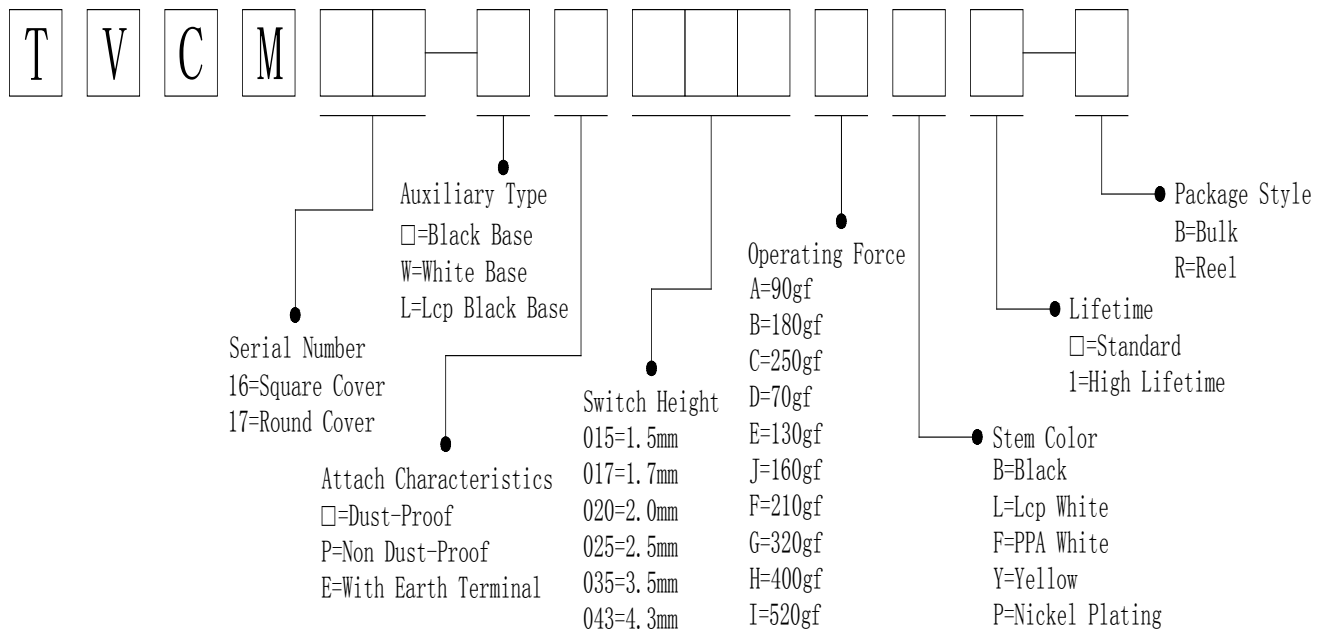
T V C M

Auxiliary Type
□=Black Base
W=White Base
L=Lcp Black Base

Package Style
B=Bulk
R=Reel

Operating Force
A=90gf
B=180gf
C=250gf
D=70gf
E=130gf
J=160gf
F=210gf
G=320gf
H=400gf
I=520gf

Lifetime
□=Standard
1=High Lifetime

Serial Number
16=Square Cover
17=Round Cover

Switch Height
015=1.5mm
017=1.7mm
020=2.0mm
025=2.5mm
035=3.5mm
043=4.3mm

Stem Color
B=Black
L=Lcp White
F=PPA White
Y=Yellow
P=Nickel Plating

Attach Characteristics
□=Dust-Proof
P=Non Dust-Proof
E=With Earth Terminal